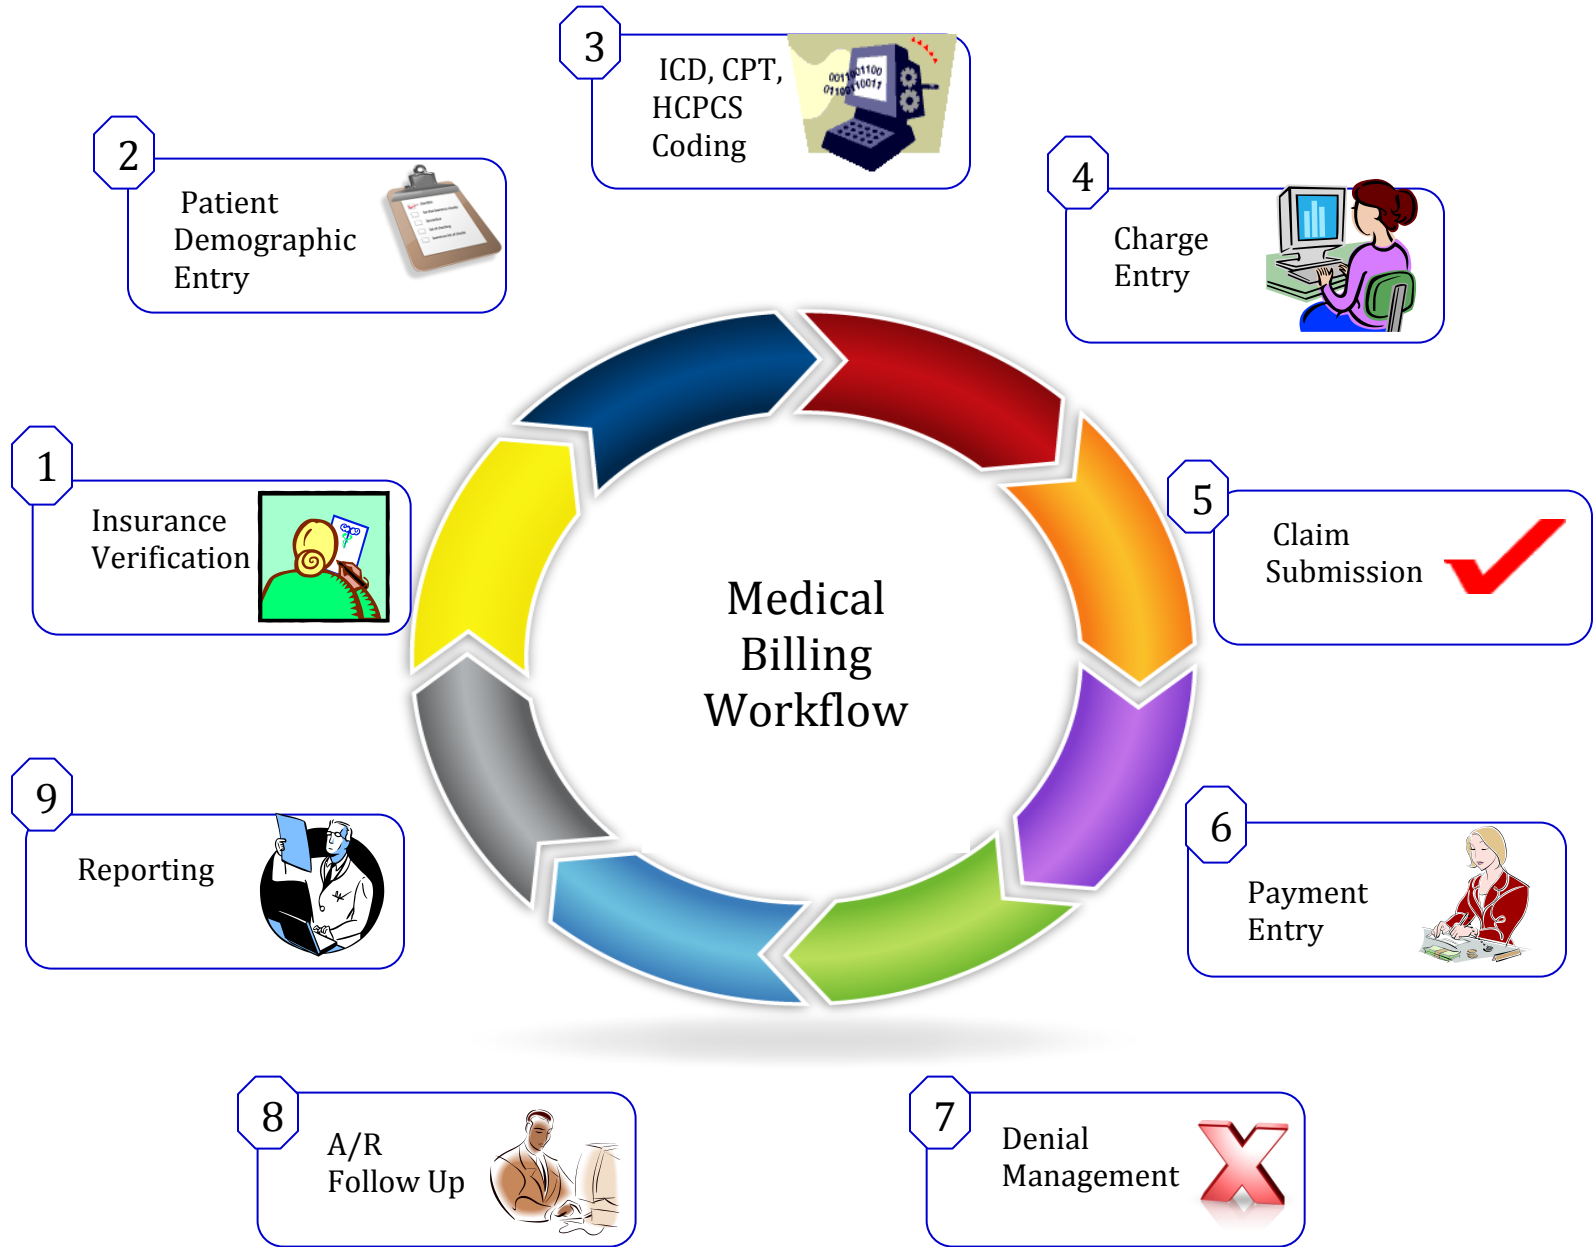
3
ICD, CPT, HCPCS Coding

2
Patient Demographic Entry

4
Charge Entry

1
Insurance Verification

Medical Billing Workflow

5
Claim Submission

9
Reporting

6
Payment Entry

8
A/R Follow Up

7
Denial Management